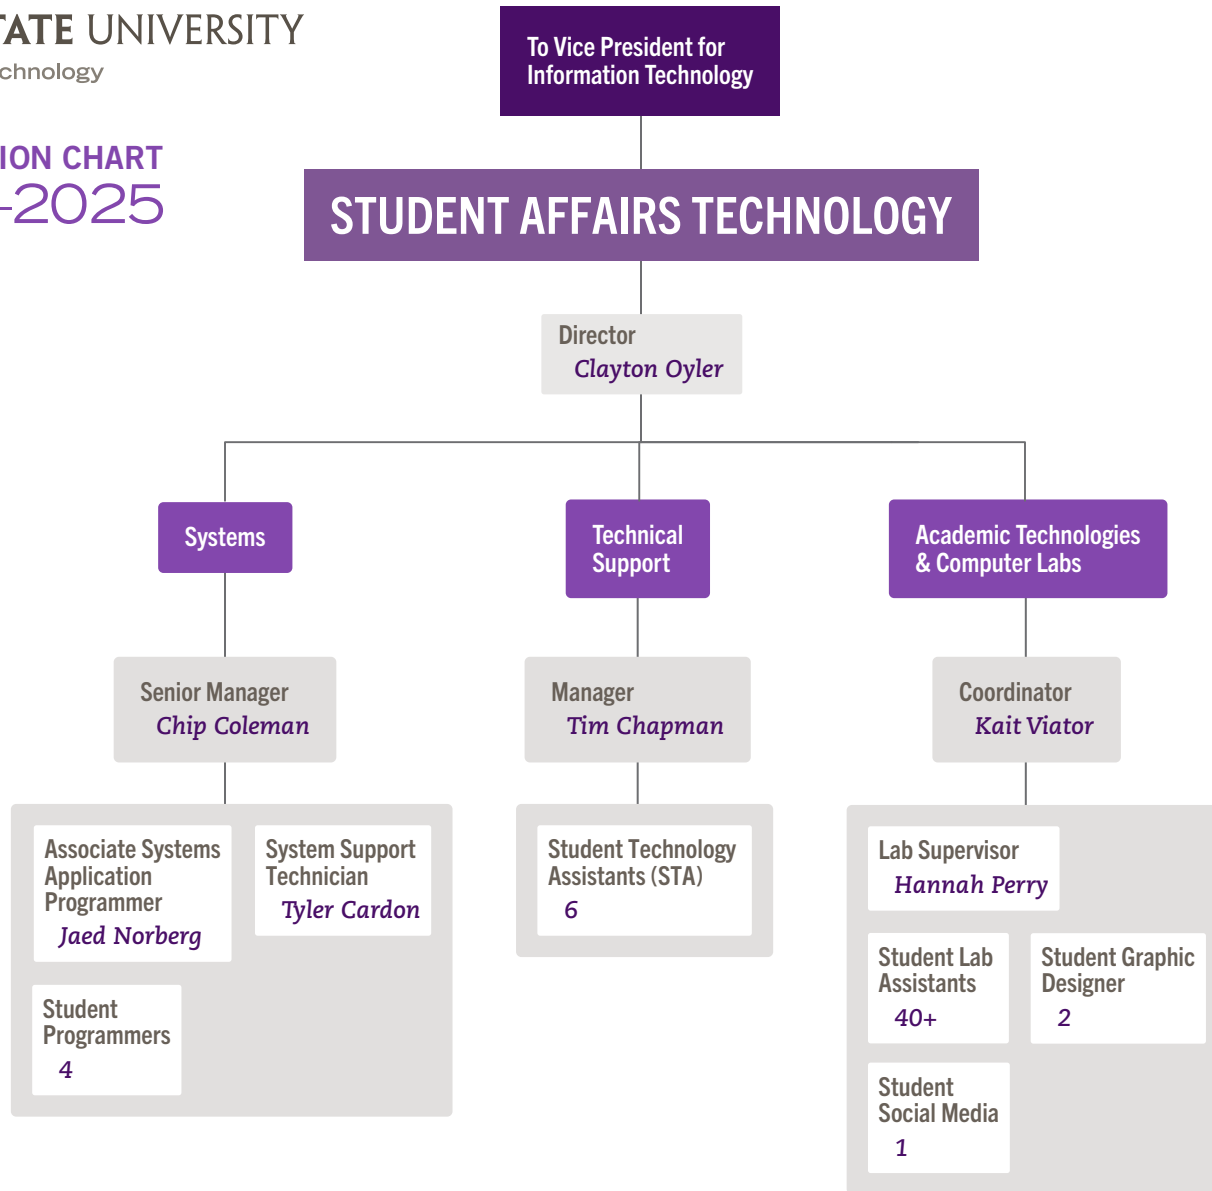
ATE UNIVERSITY
chnology

ION CHART
-2025

To Vice President for Information Technology

STUDENT AFFAIRS TECHNOLOGY

Director
Clayton Oyler

Systems

Technical Support

Academic Technologies & Computer Labs

Senior Manager
Chip Coleman

Manager
Tim Chapman

Coordinator
Kait Viator

Associate Systems Application Programmer
Jaed Norberg

System Support Technician
Tyler Cardon

Student Programmers
4

Student Technology Assistants (STA)
6

Lab Supervisor
Hannah Perry

Student Lab Assistants
40+

Student Graphic Designer
2

Student Social Media
1